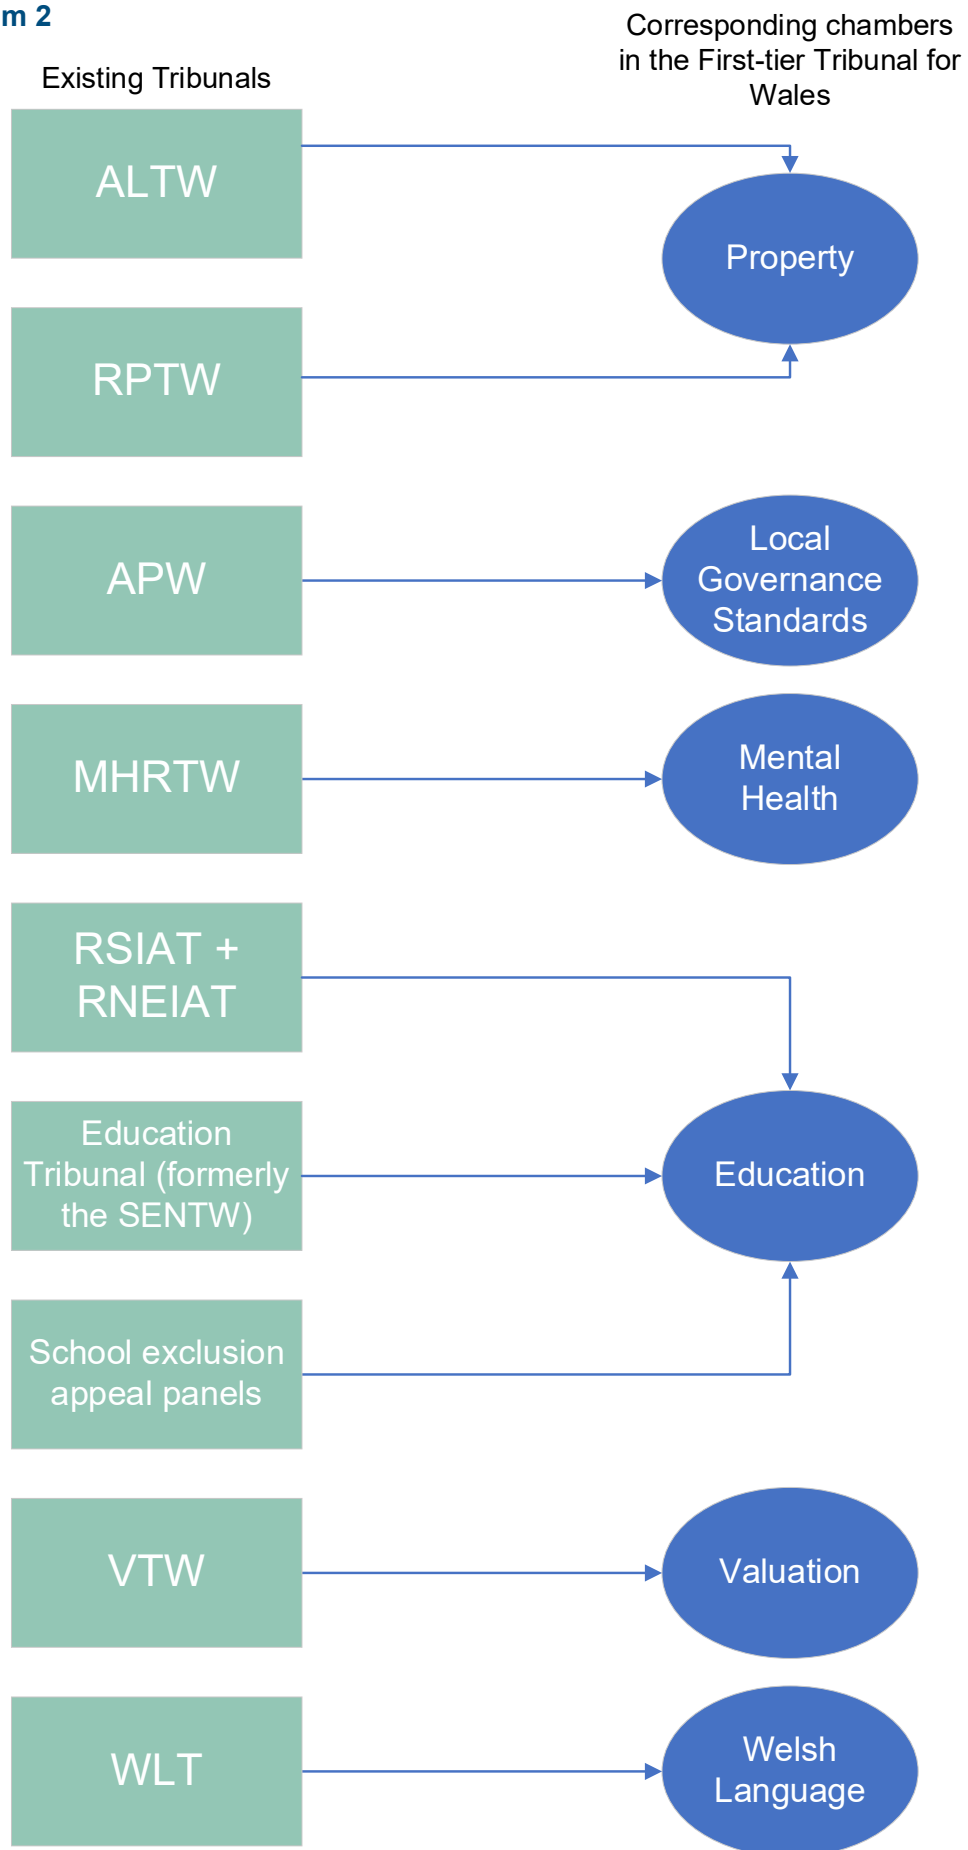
m 2

Existing Tribunals

Corresponding chambers in the First-tier Tribunal for Wales

ALTW

RPTW

Property

APW

Local Governance Standards

MHRTW

Mental Health

RSIAT + RNEIAT

Education Tribunal (formerly the SENTW)

Education

School exclusion appeal panels

VTW

Valuation

WLT

Welsh Language